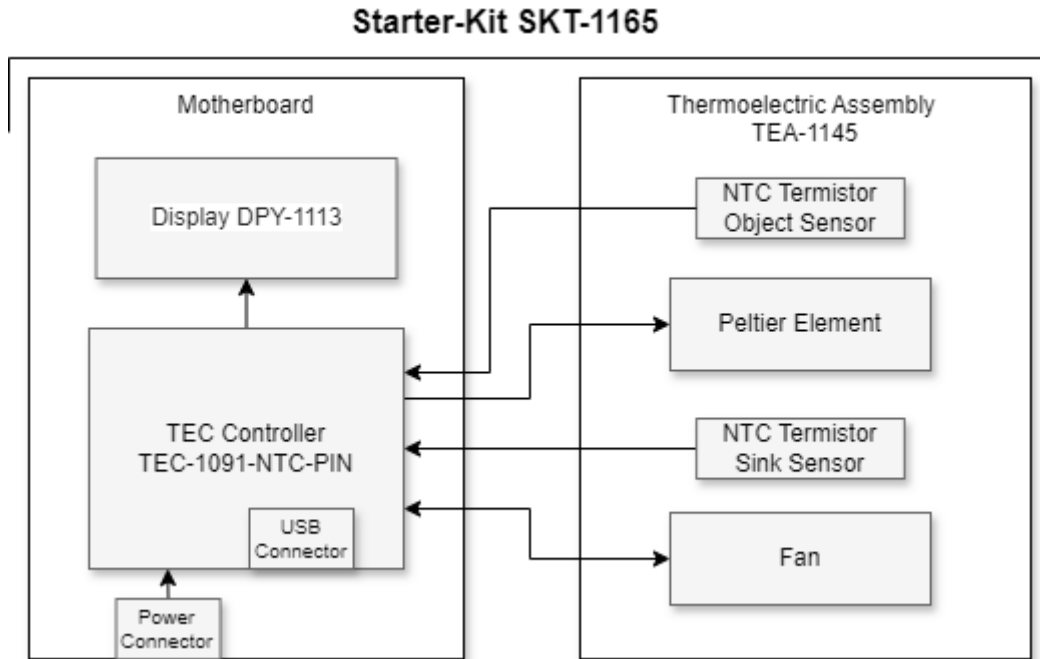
Starter-Kit SKT-1165

Motherboard

Display DPY-1113

TEC Controller
TEC-1091-NTC-PIN

USB Connector

Power Connector

Thermoelectric Assembly
TEA-1145

NTC Termistor
Object Sensor

Peltier Element

NTC Termistor
Sink Sensor

Fan